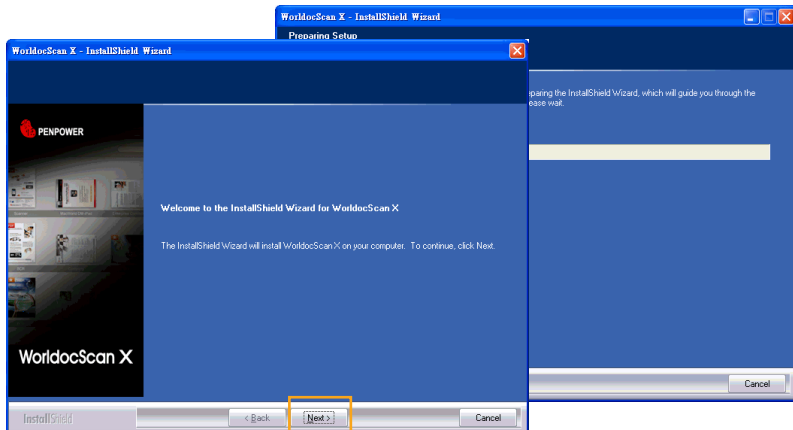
WorldocScan X - InstallShield Wizard

Preparing Setup

eparing the InstallShield Wizard, which will guide you through the
ease wait.

Cancel

WorldocScan X - InstallShield Wizard

PENPOWER

WorldocScan X

Welcome to the InstallShield Wizard for WorldocScan X

The InstallShield Wizard will install WorldocScan X on your computer. To continue, click Next.

InstallShield

< Back

Next >

Cancel